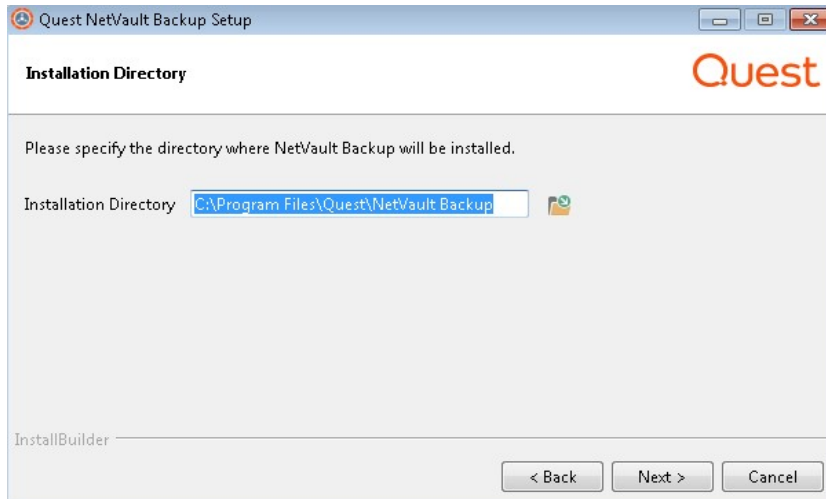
Quest NetVault Backup Setup

Installation Directory

Quest

Please specify the directory where NetVault Backup will be installed.

Installation Directory C:\Program Files\Quest\NetVault Backup

InstallBuilder

< Back Next > Cancel